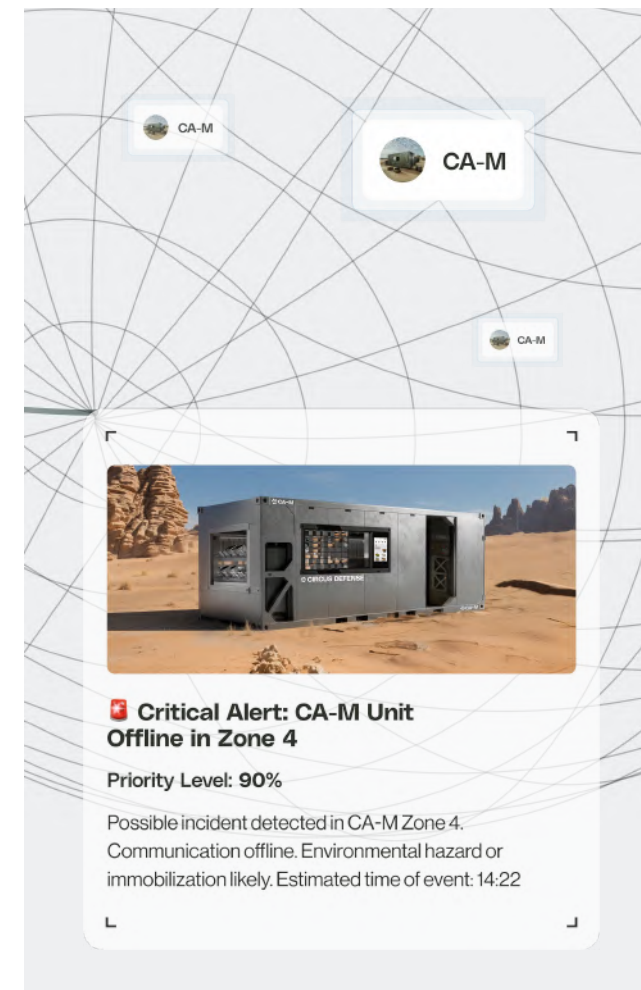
CA-M

CA-M

CA-M

CA-M

CIRCUS DEFENSE

Critical Alert: CA-M Unit Offline in Zone 4

Priority Level: 90%

Possible incident detected in CA-M Zone 4. Communication offline. Environmental hazard or immobilization likely. Estimated time of event: 14:22